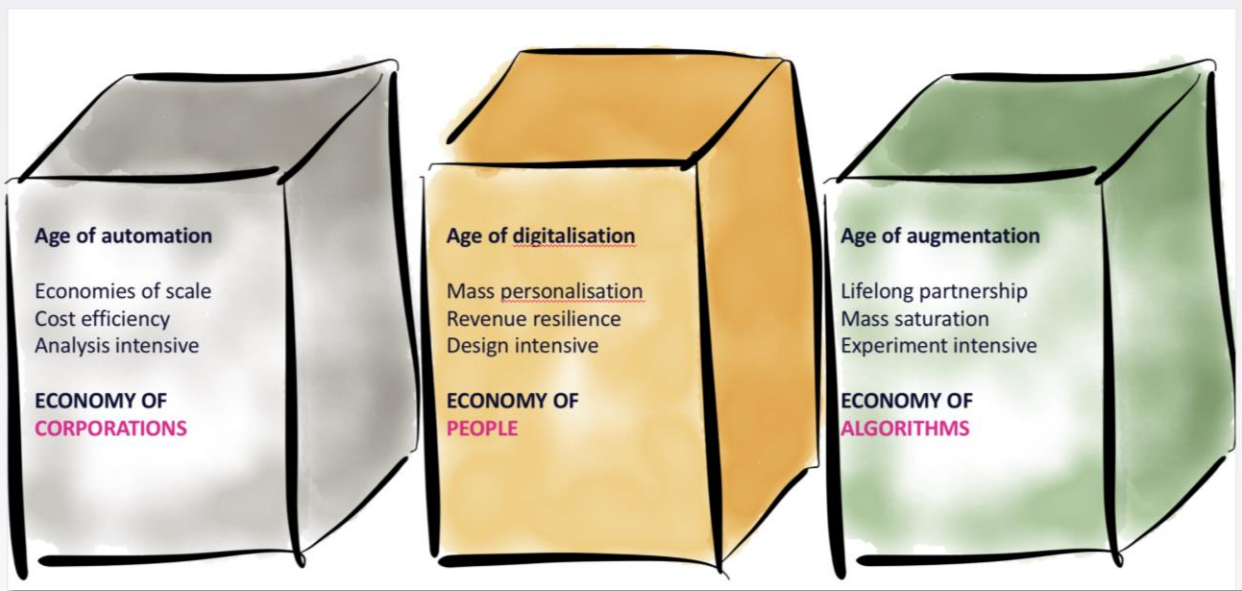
Age of automation

Economies of scale
Cost efficiency
Analysis intensive

ECONOMY OF
CORPORATIONS

Age of digitalisation

Mass personalisation
Revenue resilience
Design intensive

ECONOMY OF
PEOPLE

Age of augmentation

Lifelong partnership
Mass saturation
Experiment intensive

ECONOMY OF
ALGORITHMS